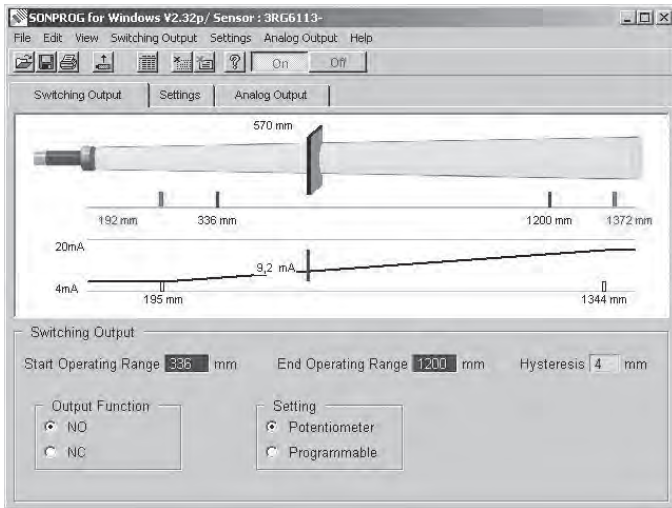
SONPROG for Windows V2.32p/ Sensor : 3RG6113-

File Edit View Switching Output Settings Analog Output Help

On Off

Switching Output | Settings | Analog Output

570 mm

192 mm 336 mm 1200 mm 1372 mm

20mA

9,2 mA

4mA

195 mm 1344 mm

Switching Output

Start Operating Range 336 mm End Operating Range 1200 mm Hysteresis 4 mm

Output Function
NO
NC

Setting
Potentiometer
Programmable